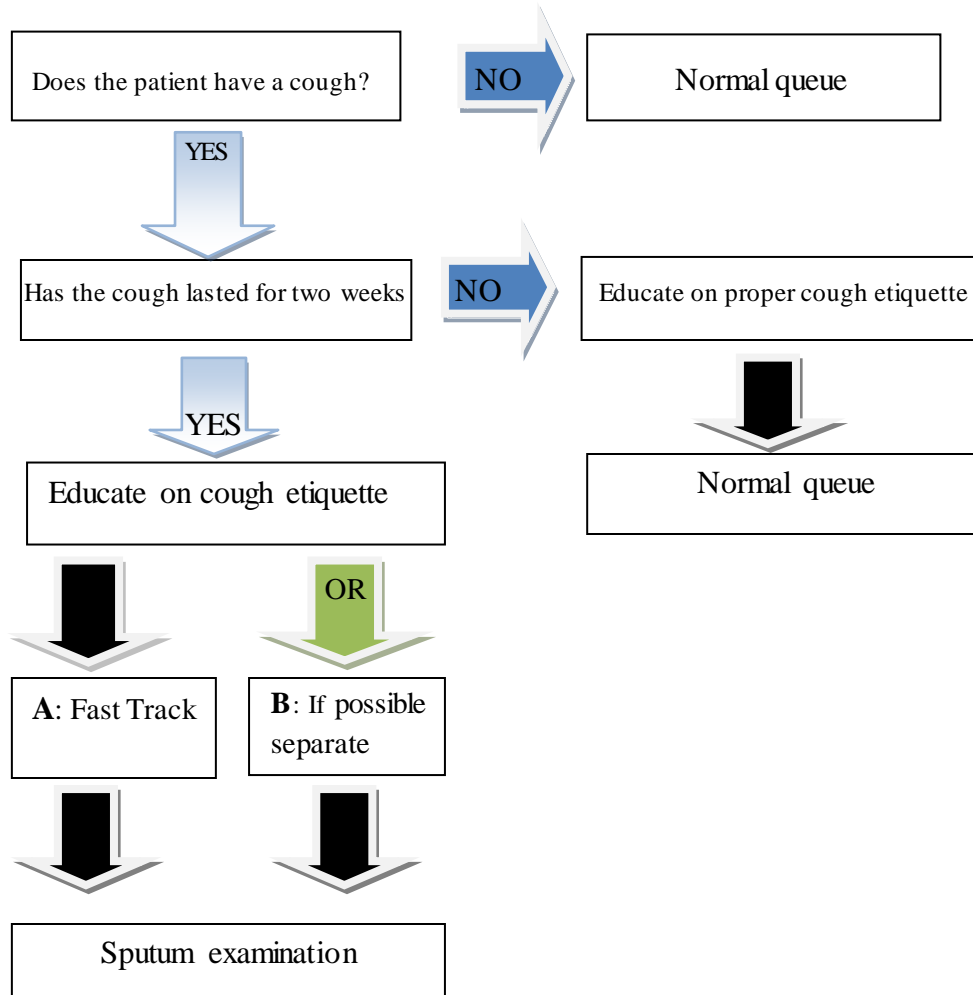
Does the patient have a cough?

NO

Normal queue

YES

Has the cough lasted for two weeks

NO

Educate on proper cough etiquette

Normal queue

YES

Educate on cough etiquette

OR

**A**: Fast Track

**B**: If possible separate

Sputum examination